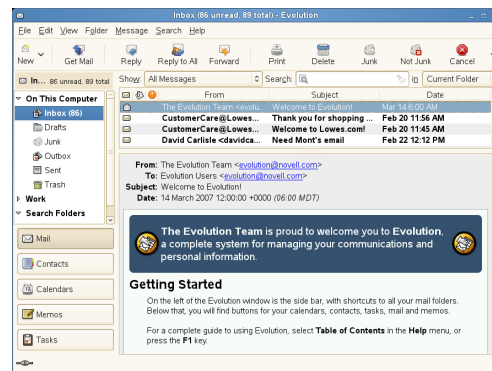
Inbox (86 unread, 89 total) - Evolution

File Edit View Folder Message Search Help

New Get Mail Reply Reply to All Forward Print Delete Junk Not Junk Cancel

In... 86 unread, 89 total Show: All Messages Search: in Current Folder

On This Computer
Inbox (86)
Drafts
Junk
Outbox
Sent
Trash
Work
Search Folders

| | From | Subject | Date |
|---|---|---|---|
| | The Evolution Team <evolu... | Welcome to Evolution! | Mar 14 6:00 AM |
| | CustomerCare@Lowes... | Thank you for shopping ... | Feb 20 11:56 AM |
| | CustomerCare@Lowes... | Welcome to Lowes.com! | Feb 20 11:45 AM |
| | David Carlisle <davidca... | Need Mont's email | Feb 22 12:12 PM |

From: The Evolution Team <evolution@novell.com>
To: Evolution Users <evolution@novell.com>
Subject: Welcome to Evolution!
Date: 14 March 2007 12:00:00 +0000 (06:00 MDT)

The Evolution Team is proud to welcome you to Evolution, a complete system for managing your communications and personal information.

Getting Started

On the left of the Evolution window is the side bar, with shortcuts to all your mail folders. Below that, you will find buttons for your calendars, contacts, tasks, mail and memos.

For a complete guide to using Evolution, select Table of Contents in the Help menu, or press the F1 key.

Mail
Contacts
Calendars
Memos
Tasks